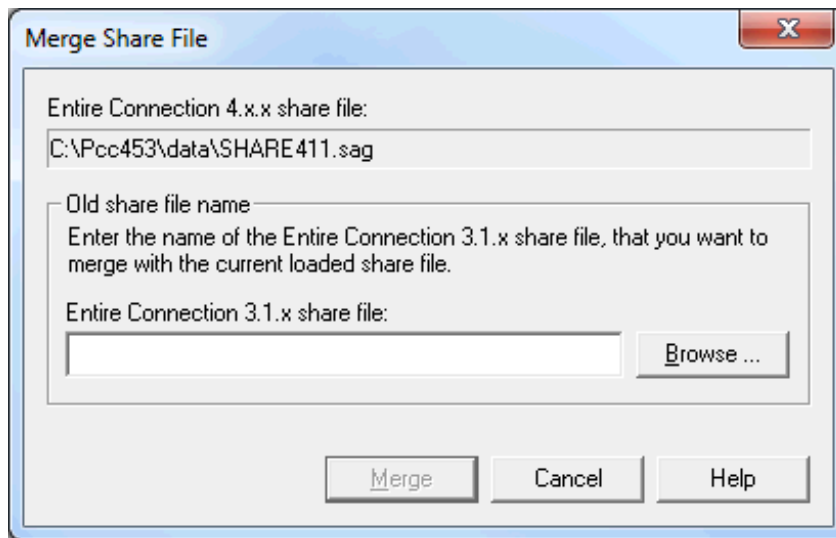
Merge Share File

x

Entire Connection 4.x.x share file:

C:\Pcc453\data\SHARE411.sag

Old share file name

Enter the name of the Entire Connection 3.1.x share file, that you want to merge with the current loaded share file.

Entire Connection 3.1.x share file:

Browse ...

Merge

Cancel

Help